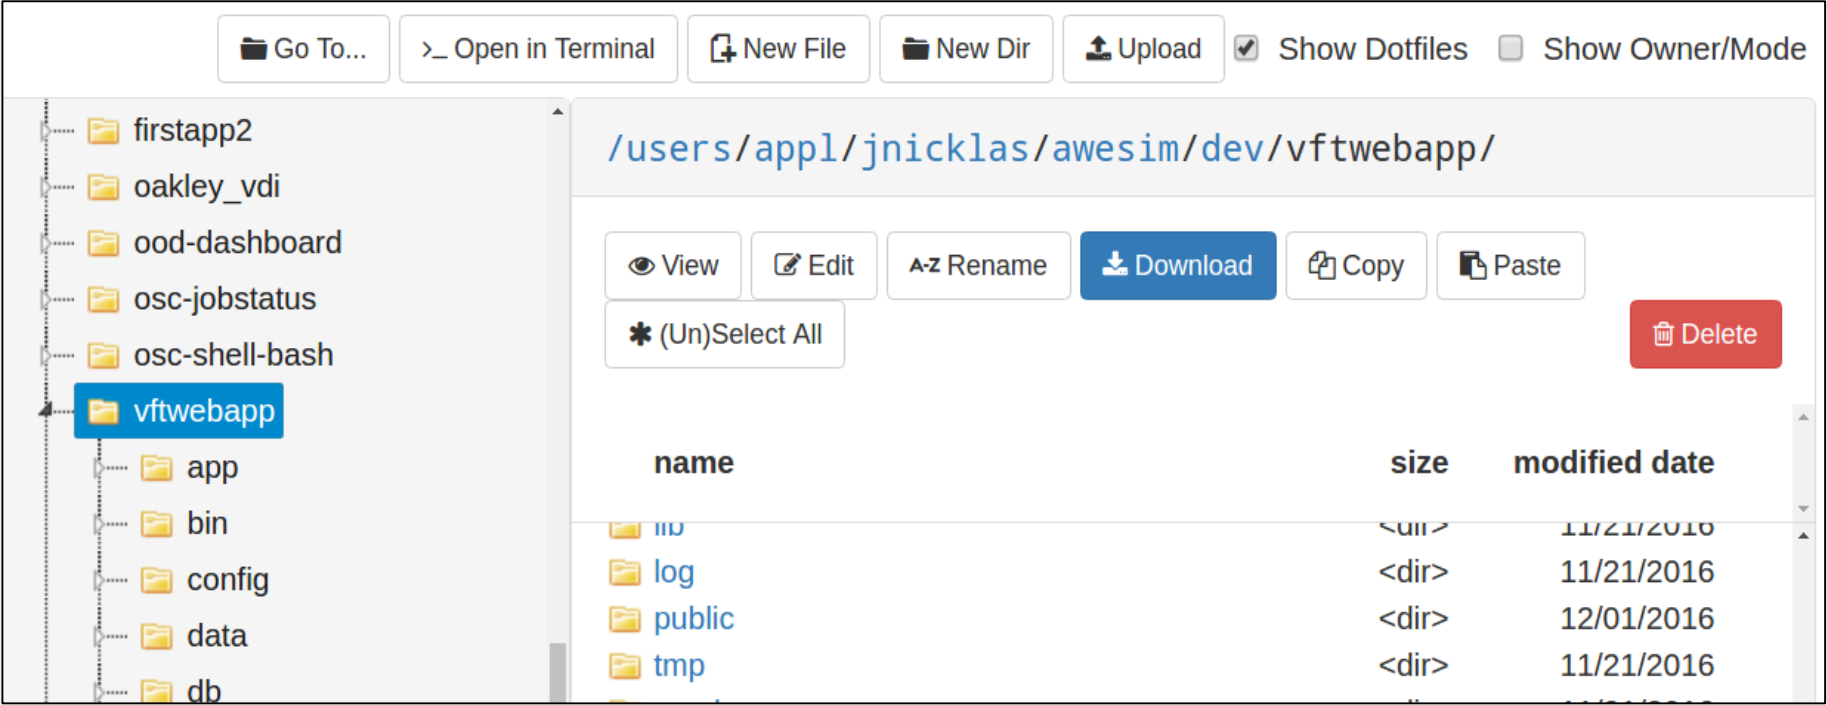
Go To... >_ Open in Terminal New File New Dir Upload Show Dotfiles Show Owner/Mode

firstapp2
oakley_vdi
ood-dashboard
osc-jobstatus
osc-shell-bash
vftwebapp
app
bin
config
data
db

/users/appl/jnicklas/awesim/dev/vftwebapp/

View Edit A-Z Rename Download Copy Paste
(Un)Select All
Delete

| name | size | modified date |
|---|---|---|
| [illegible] | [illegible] | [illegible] |
| log | <dir> | 11/21/2016 |
| public | <dir> | 12/01/2016 |
| tmp | <dir> | 11/21/2016 |